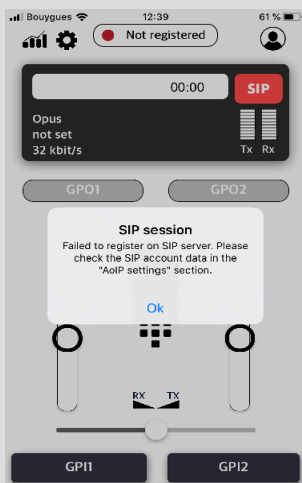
Bouygues 12:39 61 %

Not registered

00:00 SIP

Opus
not set
32 kbit/s

Tx Rx

GPO1 GPO2

SIP session
Failed to register on SIP server. Please check the SIP account data in the "AoIP settings" section.

Ok

RX TX

GPI1 GPI2